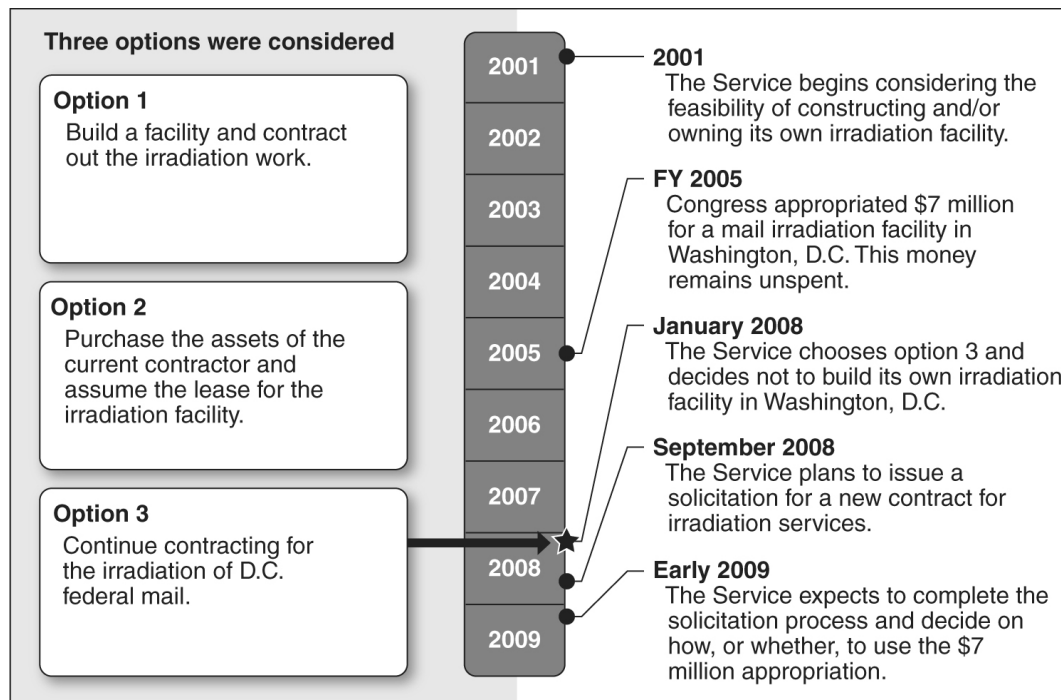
Three options were considered

Option 1
Build a facility and contract out the irradiation work.

Option 2
Purchase the assets of the current contractor and assume the lease for the irradiation facility.

Option 3
Continue contracting for the irradiation of D.C. federal mail.

2001
2002
2003
2004
2005
2006
2007
2008
2009

2001
The Service begins considering the feasibility of constructing and/or owning its own irradiation facility.

FY 2005
Congress appropriated $7 million for a mail irradiation facility in Washington, D.C. This money remains unspent.

January 2008
The Service chooses option 3 and decides not to build its own irradiation facility in Washington, D.C.

September 2008
The Service plans to issue a solicitation for a new contract for irradiation services.

Early 2009
The Service expects to complete the solicitation process and decide on how, or whether, to use the $7 million appropriation.